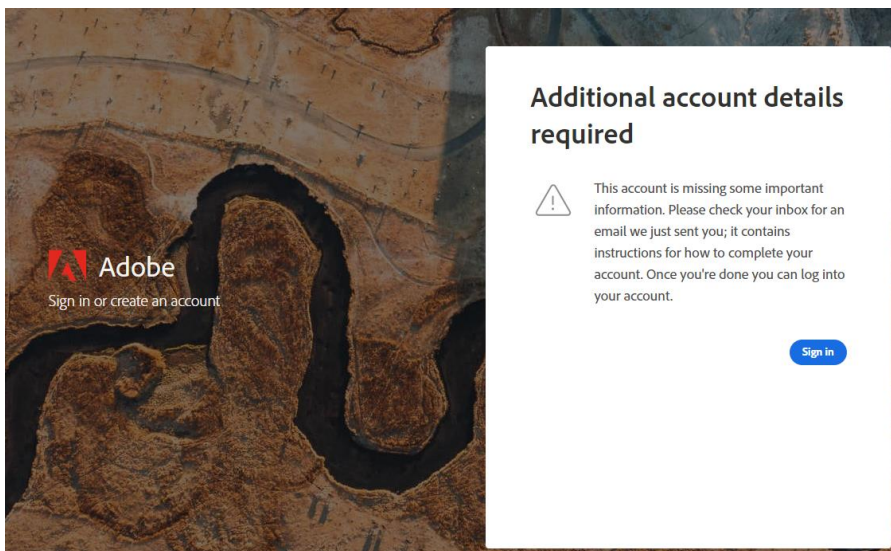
Adobe

Sign in or create an account

Additional account details required

This account is missing some important information. Please check your inbox for an email we just sent you; it contains instructions for how to complete your account. Once you're done you can log into your account.

Sign in